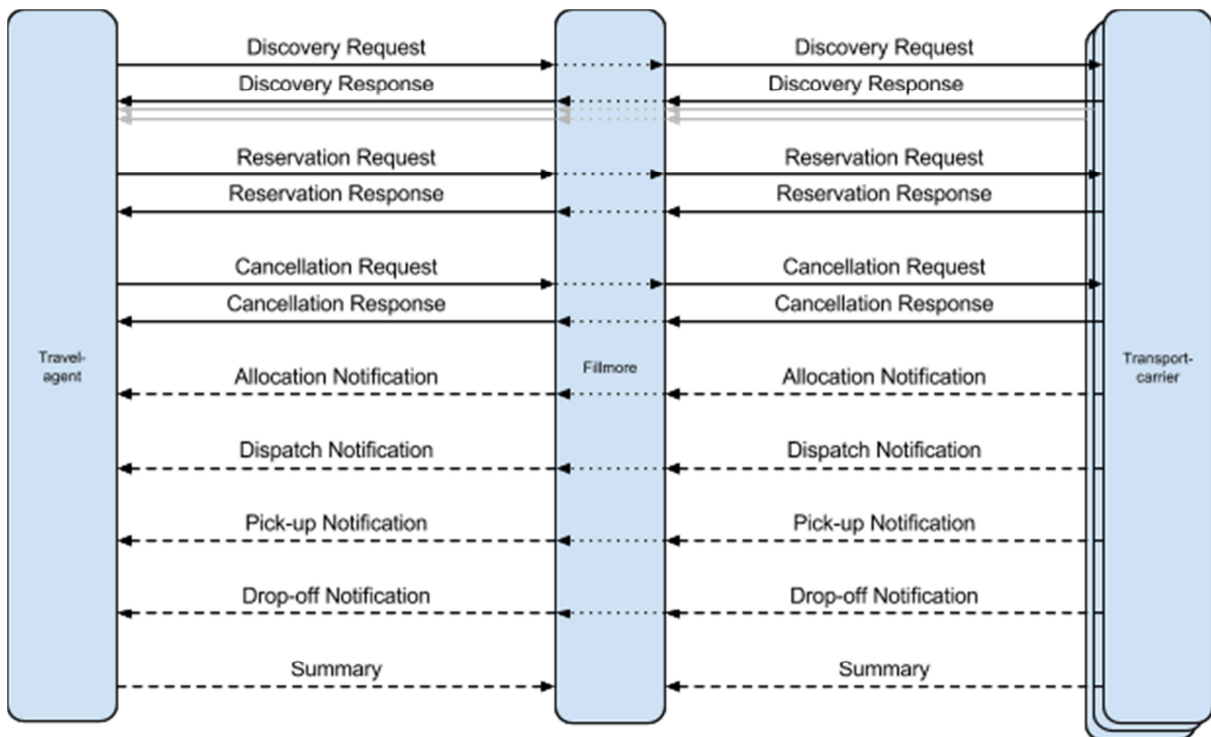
Travel-agent

Discovery Request
Discovery Response
Reservation Request
Reservation Response
Cancellation Request
Cancellation Response
Allocation Notification
Dispatch Notification
Pick-up Notification
Drop-off Notification
Summary

Fillmore

Discovery Request
Discovery Response
Reservation Request
Reservation Response
Cancellation Request
Cancellation Response
Allocation Notification
Dispatch Notification
Pick-up Notification
Drop-off Notification
Summary

Transport-carrier